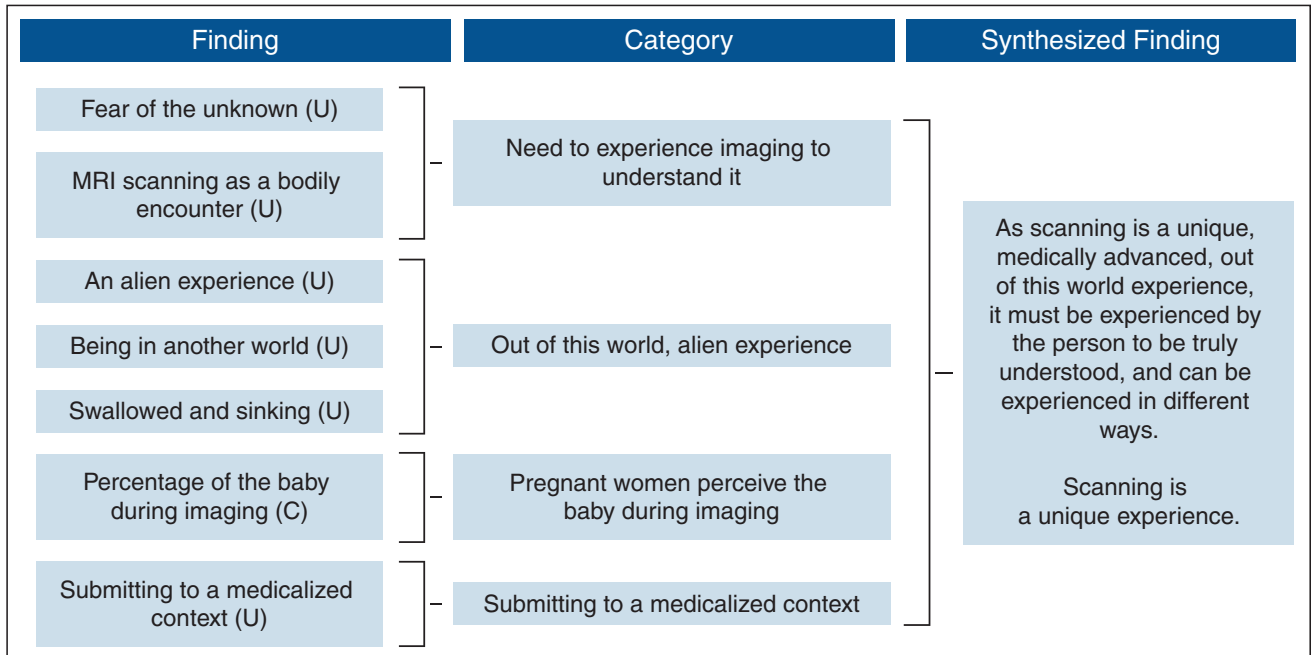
Finding

Category

Synthesized Finding

Fear of the unknown (U)

MRI scanning as a bodily encounter (U)

Need to experience imaging to understand it

An alien experience (U)

Being in another world (U)

Swallowed and sinking (U)

Out of this world, alien experience

Percentage of the baby during imaging (C)

Pregnant women perceive the baby during imaging

Submitting to a medicalized context (U)

Submitting to a medicalized context

As scanning is a unique, medically advanced, out of this world experience, it must be experienced by the person to be truly understood, and can be experienced in different ways.

Scanning is a unique experience.